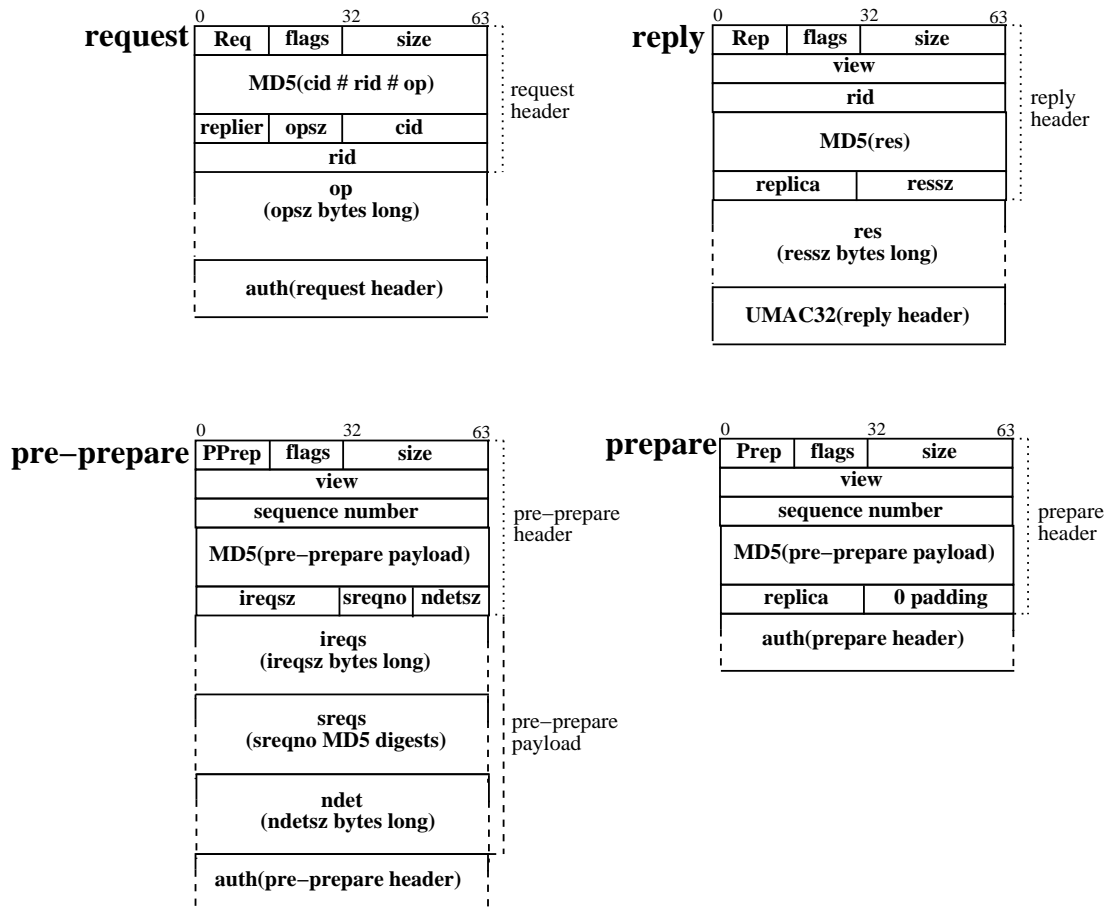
request

| 0 Req | flags | 32 size 63 |
|---|---|---|

MD5(cid # rid # op)

| replier | opsz | cid |
|---|---|---|

rid

op
(opsz bytes long)

auth(request header)

request header

reply

| 0 Rep | flags | 32 size 63 |
|---|---|---|

view

rid

MD5(res)

| replica | ressz |
|---|---|

res
(ressz bytes long)

UMAC32(reply header)

reply header

pre−prepare

| 0 PPrep | flags | 32 size 63 |
|---|---|---|

view

sequence number

MD5(pre−prepare payload)

| ireqsz | sreqno | ndetsz |
|---|---|---|

ireqs
(ireqsz bytes long)

sreqs
(sreqno MD5 digests)

ndet
(ndetsz bytes long)

auth(pre−prepare header)

pre−prepare header

pre−prepare payload

prepare

| 0 Prep | flags | 32 size 63 |
|---|---|---|

view

sequence number

MD5(pre−prepare payload)

| replica | 0 padding |
|---|---|

auth(prepare header)

prepare header